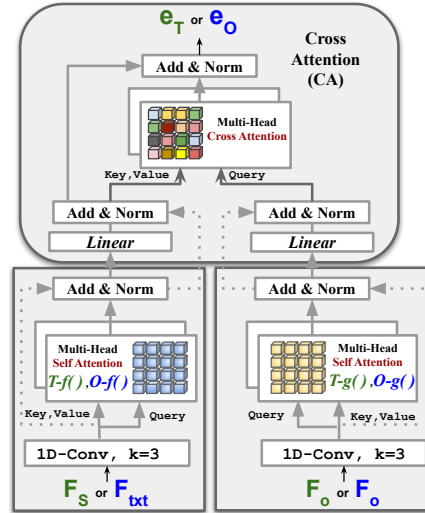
$e_T$ or $e_O$

Cross Attention (CA)

Add & Norm

Multi-Head Cross Attention

Key,Value

Query

Add & Norm

Add & Norm

Linear

Linear

Add & Norm

Add & Norm

Multi-Head Self Attention

T-f( ), O-f( )

Key,Value

Query

Multi-Head Self Attention

T-g( ), O-g( )

Query

Key,Value

1D-Conv, k=3

1D-Conv, k=3

$F_S$ or $F_{txt}$

$F_o$ or $F_o$